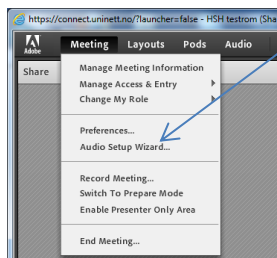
https://connect.uninett.no/?launcher=false - HSH testrom (Sha

Adobe

Meeting Layouts Pods Audio

Share

Manage Meeting Information
Manage Access & Entry
Change My Role

Preferences...
Audio Setup Wizard...

Record Meeting...
Switch To Prepare Mode
Enable Presenter Only Area

End Meeting...